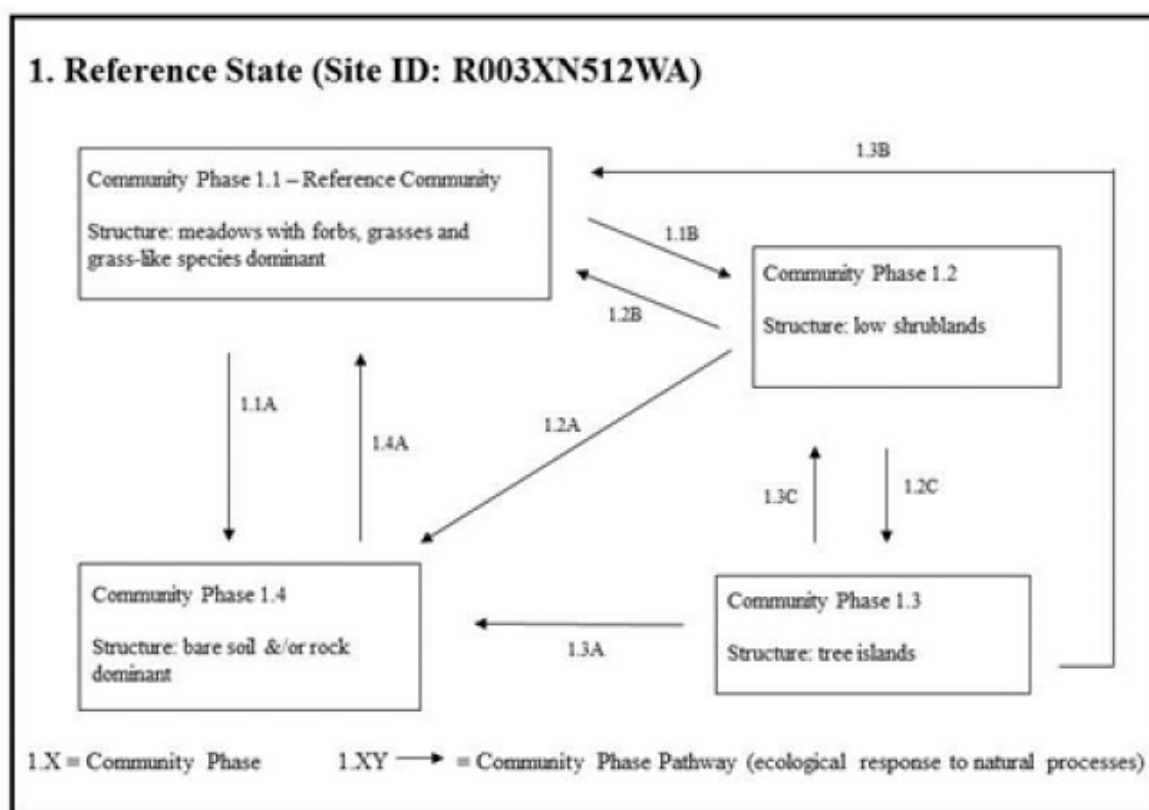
1. Reference State (Site ID: R003XN512WA)

1.3B

Community Phase 1.1 – Reference Community

Structure: meadows with forbs, grasses and grass-like species dominant

1.1B

1.2B

Community Phase 1.2

Structure: low shrublands

1.1A

1.4A

1.2A

1.3C

1.2C

Community Phase 1.4

Structure: bare soil &/or rock dominant

1.3A

Community Phase 1.3

Structure: tree islands

1.X = Community Phase 1.XY → = Community Phase Pathway (ecological response to natural processes)